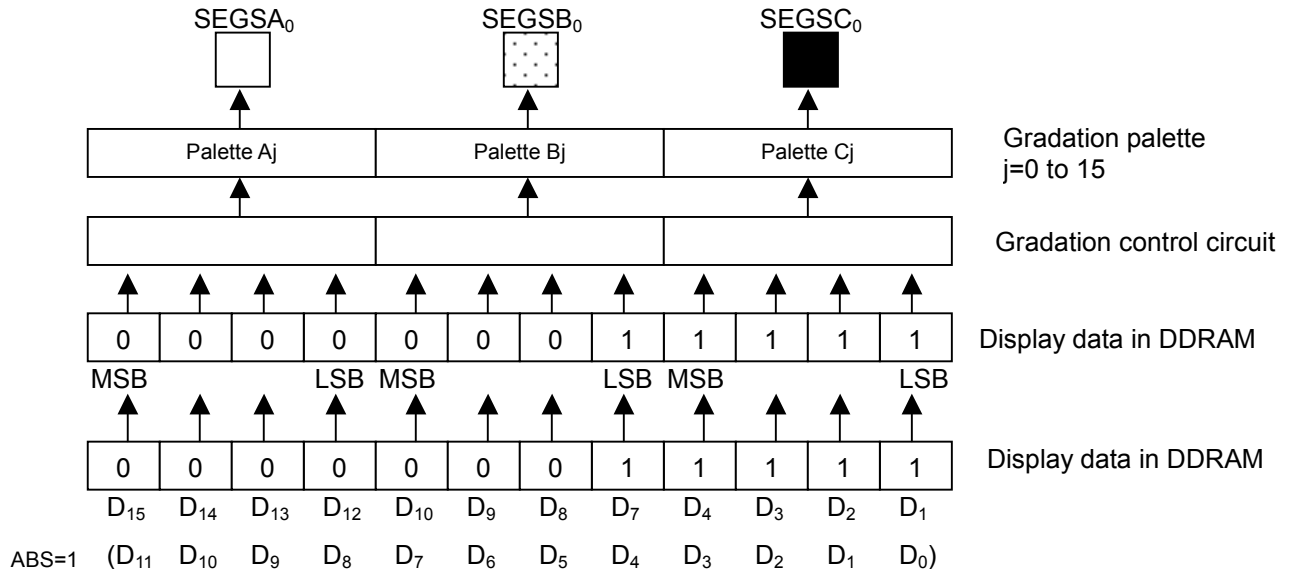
$SEGSA_0$ $SEGSB_0$ $SEGSC_0$

Palette Aj Palette Bj Palette Cj

Gradation palette
j=0 to 15

Gradation control circuit

| 0 | 0 | 0 | 0 | 0 | 0 | 0 | 1 | 1 | 1 | 1 | 1 |
|---|---|---|---|---|---|---|---|---|---|---|---|

Display data in DDRAM

MSB LSB MSB LSB MSB LSB

| 0 | 0 | 0 | 0 | 0 | 0 | 0 | 1 | 1 | 1 | 1 | 1 |
|---|---|---|---|---|---|---|---|---|---|---|---|

Display data in DDRAM

$D_{15}$ $D_{14}$ $D_{13}$ $D_{12}$ $D_{10}$ $D_9$ $D_8$ $D_7$ $D_4$ $D_3$ $D_2$ $D_1$

ABS=1 ($D_{11}$ $D_{10}$ $D_9$ $D_8$ $D_7$ $D_6$ $D_5$ $D_4$ $D_3$ $D_2$ $D_1$ $D_0$)